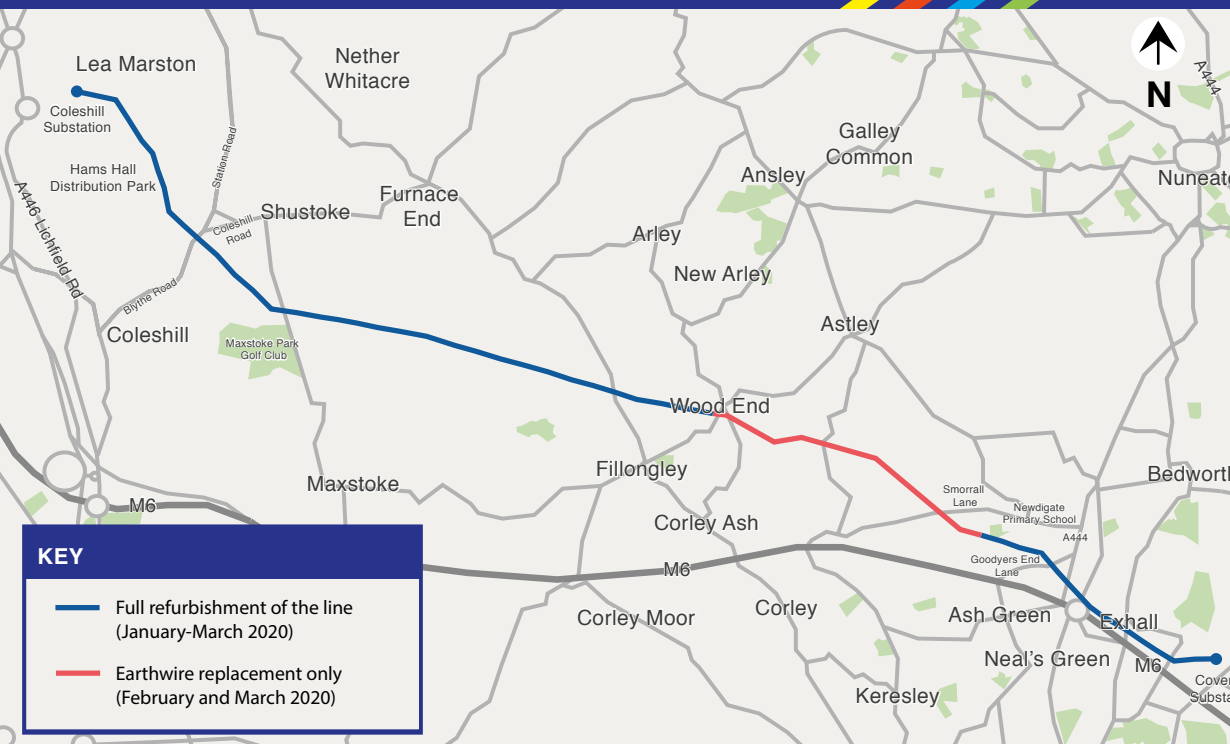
N

A444

Lea Marston

Coleshill Substation

Nether Whitacre

Galley Common

Nuneat

Hams Hall Distribution Park

Station Road

Ansley

A446 Lichfield Rd

Coleshill Road

Shustoke

Furnace End

Arley

New Arley

Blythe Road

Coleshill

Maxstoke Park Golf Club

Astley

Wood End

Fillongley

Bedworth

Maxstoke

Smorrall Lane

Newdigate Primary School

M6

Corley Ash

A444

Goodyers End Lane

M6

KEY

Full refurbishment of the line (January-March 2020)

Earthwire replacement only (February and March 2020)

Corley Moor

Corley

Ash Green

Exhall

Neal's Green

M6

Coven Substa

Keresley